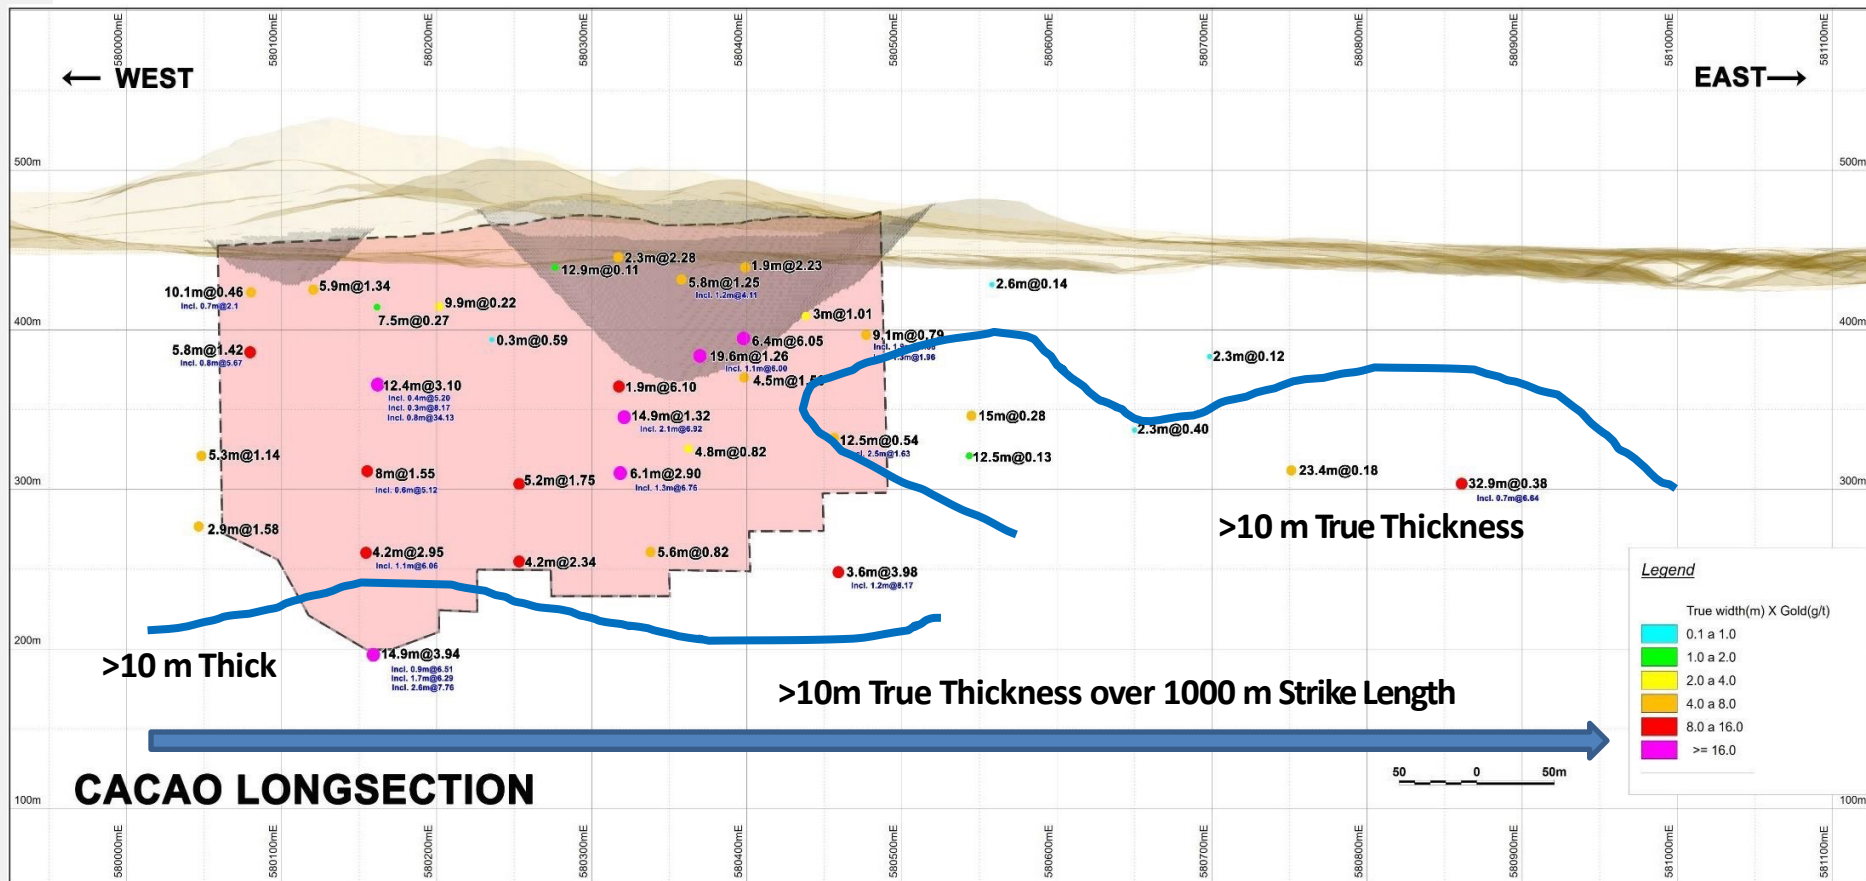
580000mE 580100mE 580200mE 580300mE 580400mE 580500mE 580600mE 580700mE 580800mE 580900mE 581000mE 581100mE

← WEST

EAST→

500m
500m
400m
400m
300m
300m
200m
100m
100m

10.1m@0.46
Incl. 0.7m@2.1
5.9m@1.34
9.9m@0.22
7.5m@0.27
12.9m@0.11
2.3m@2.28
1.9m@2.23
5.8m@1.25
Incl. 1.2m@4.11
3m@1.01
2.6m@0.14
0.3m@0.59
5.8m@1.42
Incl. 0.8m@5.67
6.4m@6.05
9.1m@0.79
Incl. 1.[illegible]
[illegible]m@1.96
19.6m@1.26
Incl. 1.1m@6.00
4.5m@1.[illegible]
2.3m@0.12
12.4m@3.10
Incl. 0.4m@5.20
Incl. 0.3m@8.17
Incl. 0.8m@34.13
1.9m@6.10
14.9m@1.32
Incl. 2.1m@6.92
15m@0.28
2.3m@0.40
12.5m@0.54
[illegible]l. 2.5m@1.63
5.3m@1.14
4.8m@0.82
12.5m@0.13
8m@1.55
Incl. 0.6m@5.12
5.2m@1.75
6.1m@2.90
Incl. 1.3m@6.76
23.4m@0.18
32.9m@0.38
Incl. 0.7m@6.84
2.9m@1.58
>10 m True Thickness
4.2m@2.95
Incl. 1.1m@6.06
4.2m@2.34
5.6m@0.82
3.6m@3.98
Incl. 1.2m@8.17
14.9m@3.94
Incl. 0.9m@6.51
Incl. 1.7m@6.29
Incl. 2.6m@7.76
>10 m Thick
>10m True Thickness over 1000 m Strike Length
CACAO LONGSECTION
50 0 50m

Legend
True width(m) X Gold(g/t)
0.1 a 1.0
1.0 a 2.0
2.0 a 4.0
4.0 a 8.0
8.0 a 16.0
>= 16.0